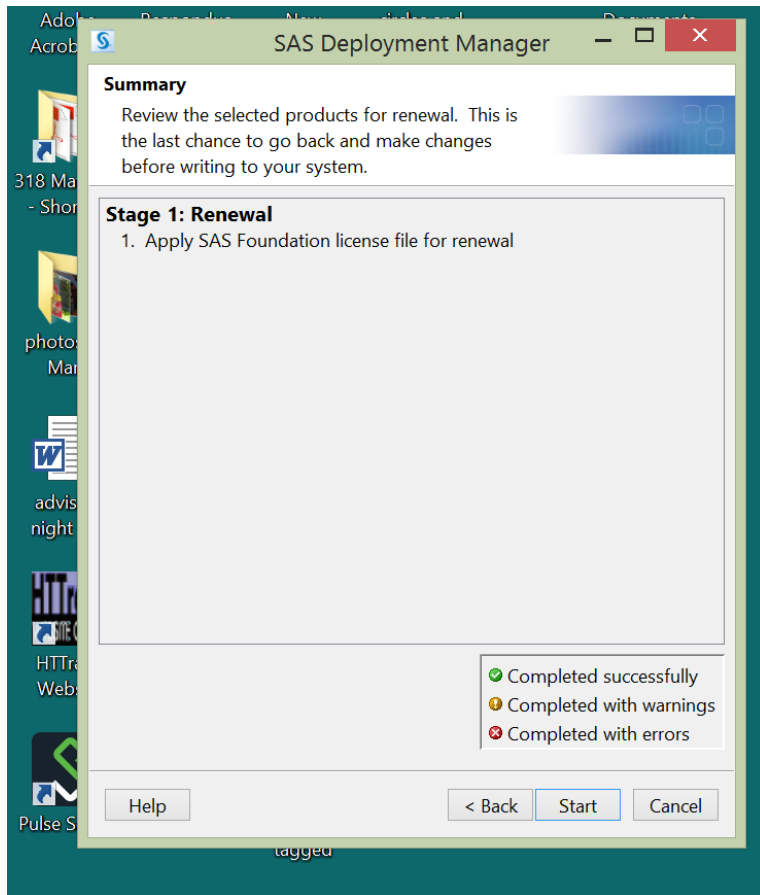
Adobe Acrob

318 Ma - Shor

photos Mar

advis night

HTTr Webs

Pulse S

tagged

SAS Deployment Manager

Summary

Review the selected products for renewal. This is the last chance to go back and make changes before writing to your system.

Stage 1: Renewal

1. Apply SAS Foundation license file for renewal

Completed successfully

Completed with warnings

Completed with errors

Help

< Back

Start

Cancel